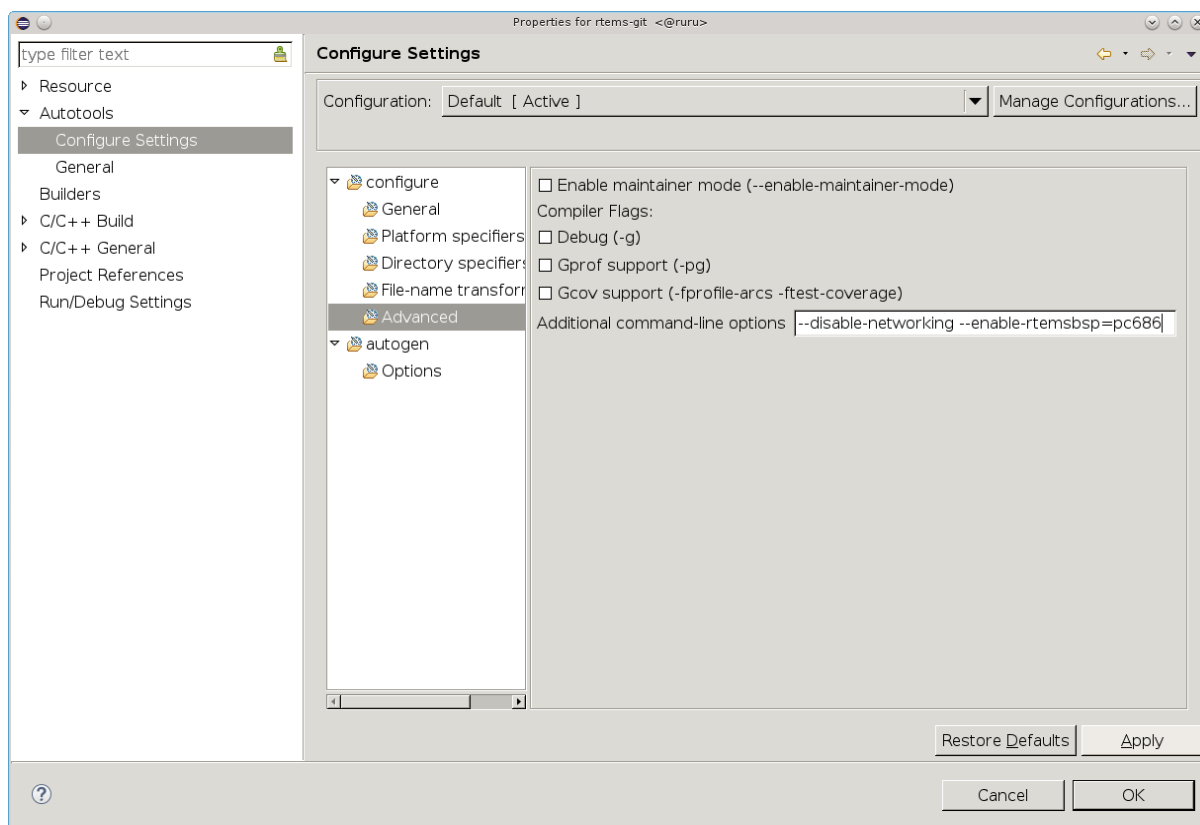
Properties for rtems-git <@ruru>

type filter text

Resource
Autotools
Configure Settings
General
Builders
C/C++ Build
C/C++ General
Project References
Run/Debug Settings

Configure Settings

Configuration: Default [ Active ]
Manage Configurations...

configure
General
Platform specifiers
Directory specifiers
File-name transforr
Advanced
autogen
Options

Enable maintainer mode (--enable-maintainer-mode)
Compiler Flags:
Debug (-g)
Gprof support (-pg)
Gcov support (-fprofile-arcs -ftest-coverage)
Additional command-line options --disable-networking --enable-rtemsbsp=pc686

Restore Defaults
Apply

?
Cancel
OK